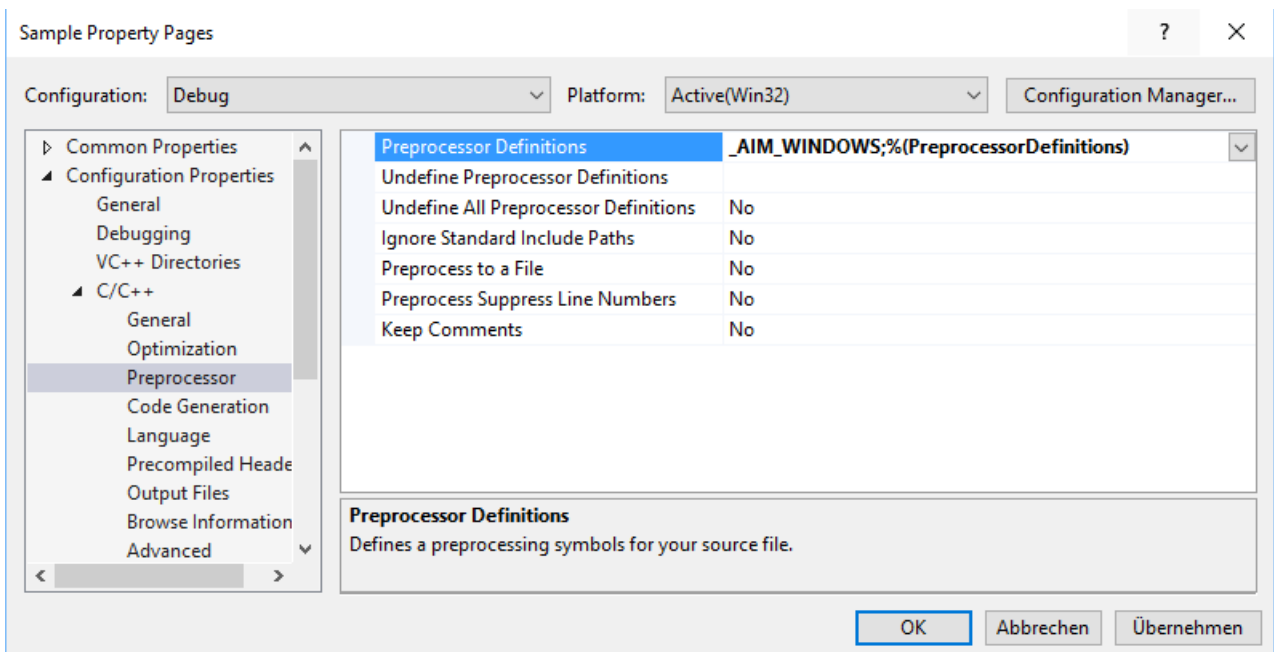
Sample Property Pages

?

Configuration: Debug

Platform: Active(Win32)

Configuration Manager...

Common Properties
Configuration Properties
General
Debugging
VC++ Directories
C/C++
General
Optimization
Preprocessor
Code Generation
Language
Precompiled Heade
Output Files
Browse Information
Advanced

| | |
|---|---|
| Preprocessor Definitions | _AIM_WINDOWS;%(PreprocessorDefinitions) |
| Undefine Preprocessor Definitions | |
| Undefine All Preprocessor Definitions | No |
| Ignore Standard Include Paths | No |
| Preprocess to a File | No |
| Preprocess Suppress Line Numbers | No |
| Keep Comments | No |

Preprocessor Definitions
Defines a preprocessing symbols for your source file.

OK
Abbrechen
Übernehmen